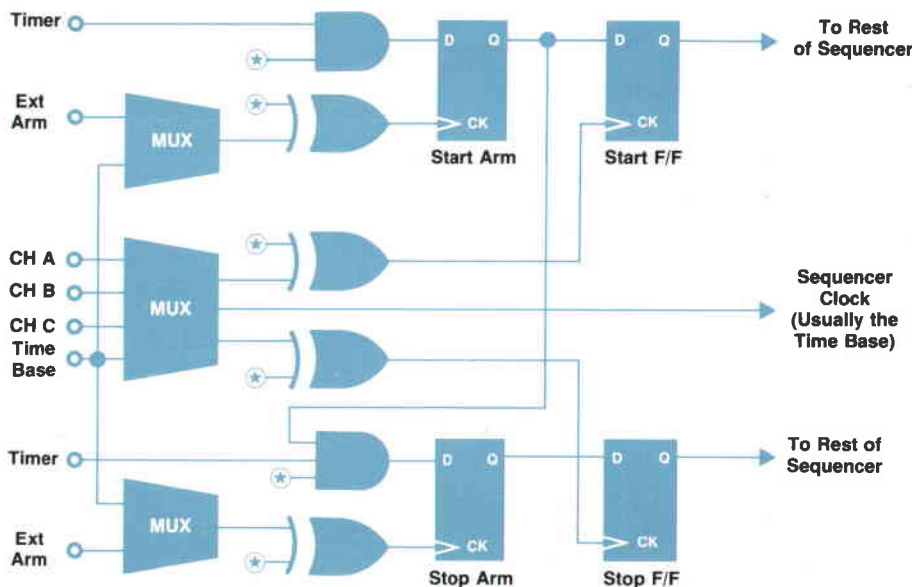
Timer
D Q
D Q
To Rest of Sequencer
Ext Arm
MUX
CK
CK
Start Arm
Start F/F
CH A
CH B
CH C
Time Base
MUX
Sequencer Clock (Usually the Time Base)
Timer
D Q
D Q
To Rest of Sequencer
MUX
Ext Arm
CK
CK
Stop Arm
Stop F/F